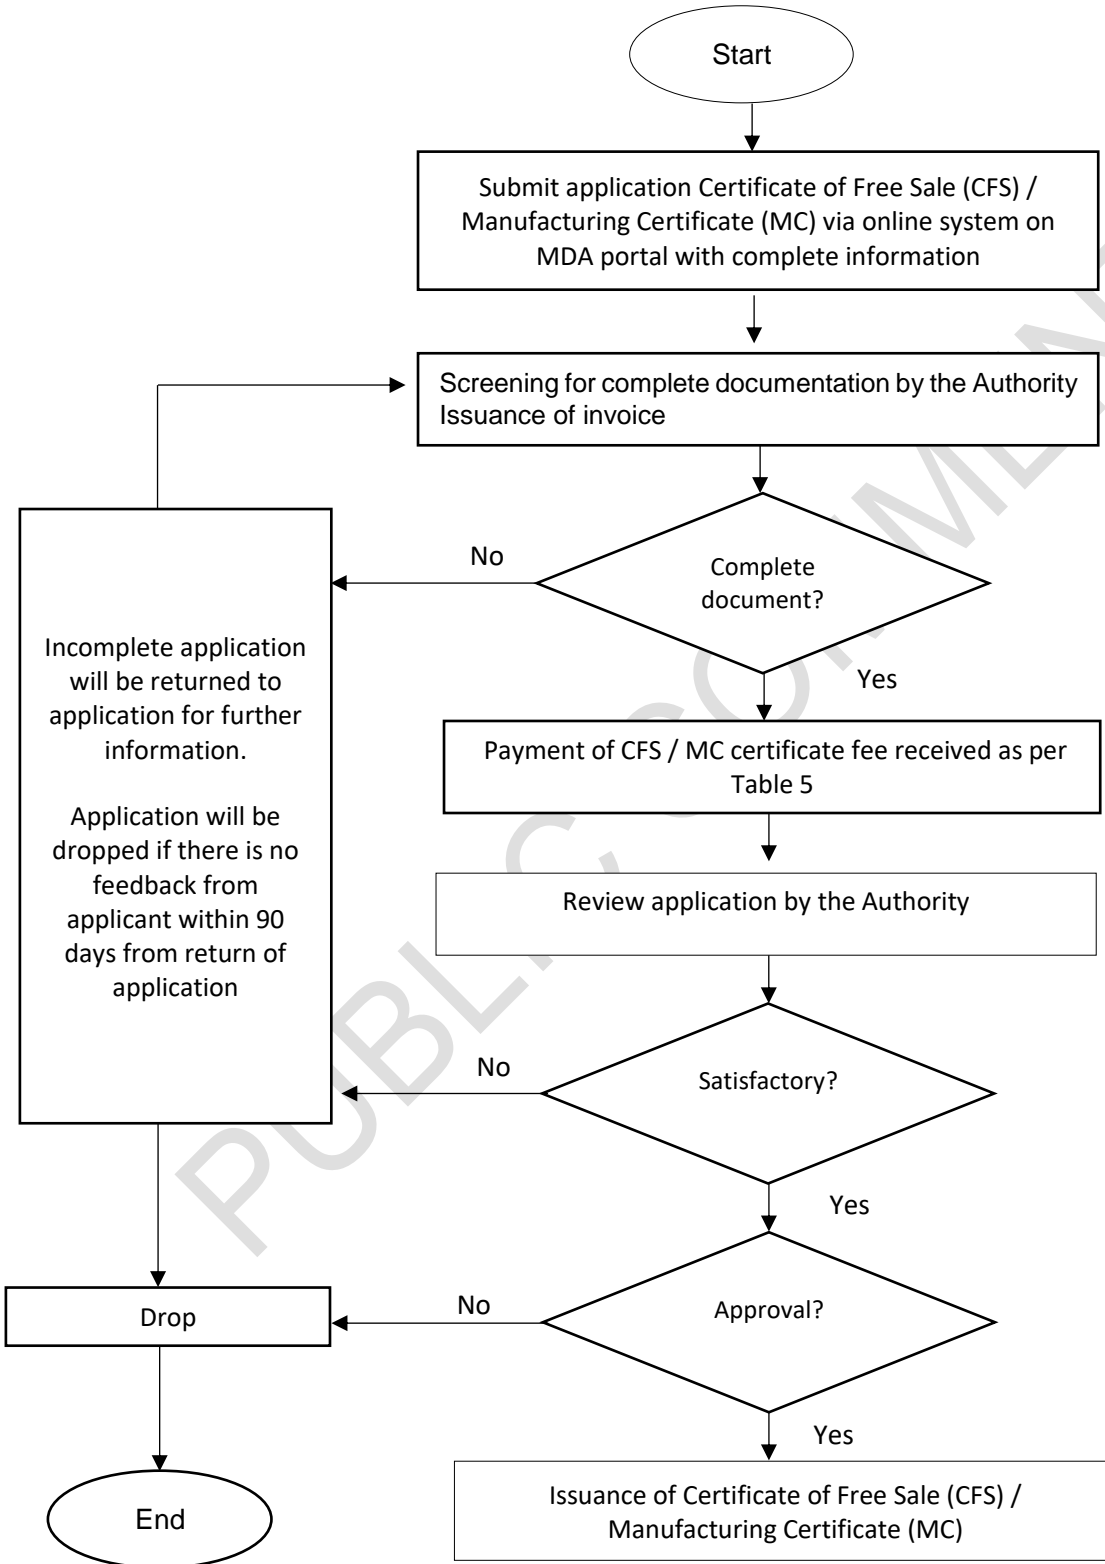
Start

Submit application Certificate of Free Sale (CFS) / Manufacturing Certificate (MC) via online system on MDA portal with complete information

Screening for complete documentation by the Authority Issuance of invoice

Complete document?

No

Yes

Incomplete application will be returned to application for further information.

Application will be dropped if there is no feedback from applicant within 90 days from return of application

Payment of CFS / MC certificate fee received as per Table 5

Review application by the Authority

Satisfactory?

No

Yes

Approval?

No

Yes

Drop

End

Issuance of Certificate of Free Sale (CFS) / Manufacturing Certificate (MC)

PUBLIC COMMENT